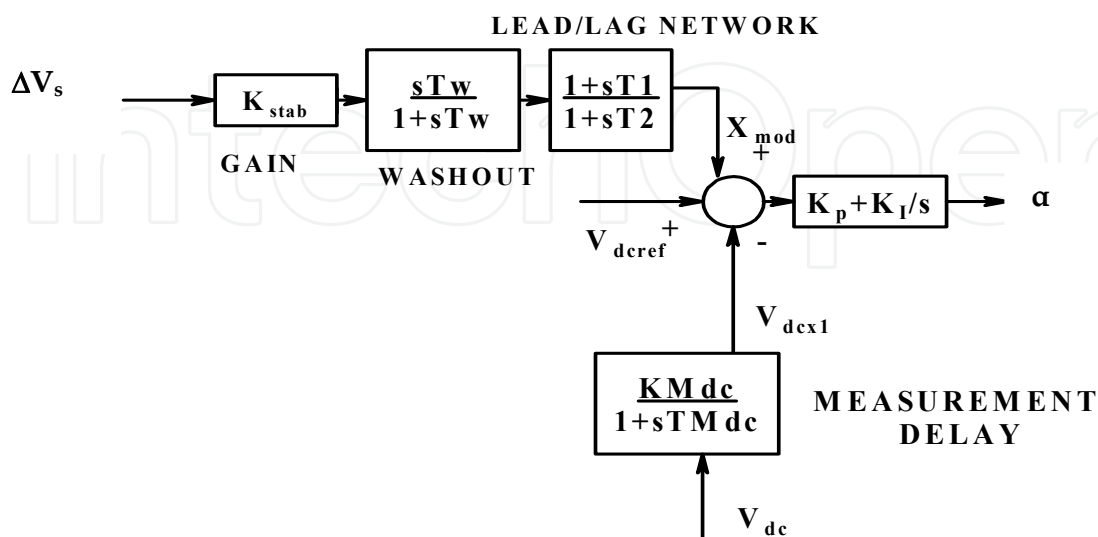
LEAD/LAG NETWORK

$\Delta V_s$

$K_{stab}$

GAIN

$\frac{sTw}{1+sTw}$

WASHOUT

$\frac{1+sT1}{1+sT2}$

$X_{mod}$

+

$V_{dcref}$

+

-

$K_p+K_I/s$

α

$V_{dcx1}$

$\frac{KMdc}{1+sTMdc}$

MEASUREMENT DELAY

$V_{dc}$